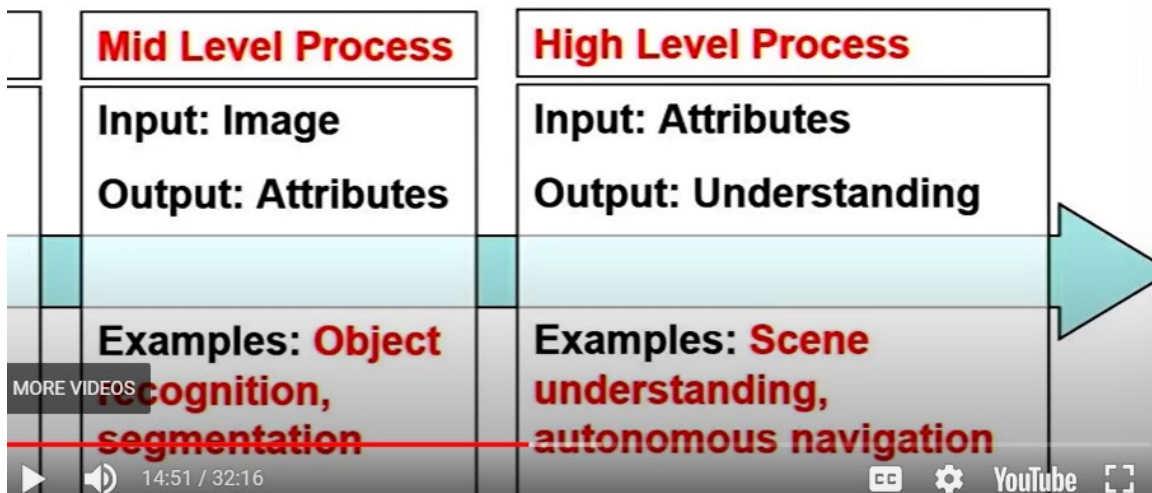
Mid Level Process

Input: Image

Output: Attributes

Examples: Object recognition, segmentation

High Level Process

Input: Attributes

Output: Understanding

Examples: Scene understanding, autonomous navigation

MORE VIDEOS

14:51 / 32:16

CC

YouTube